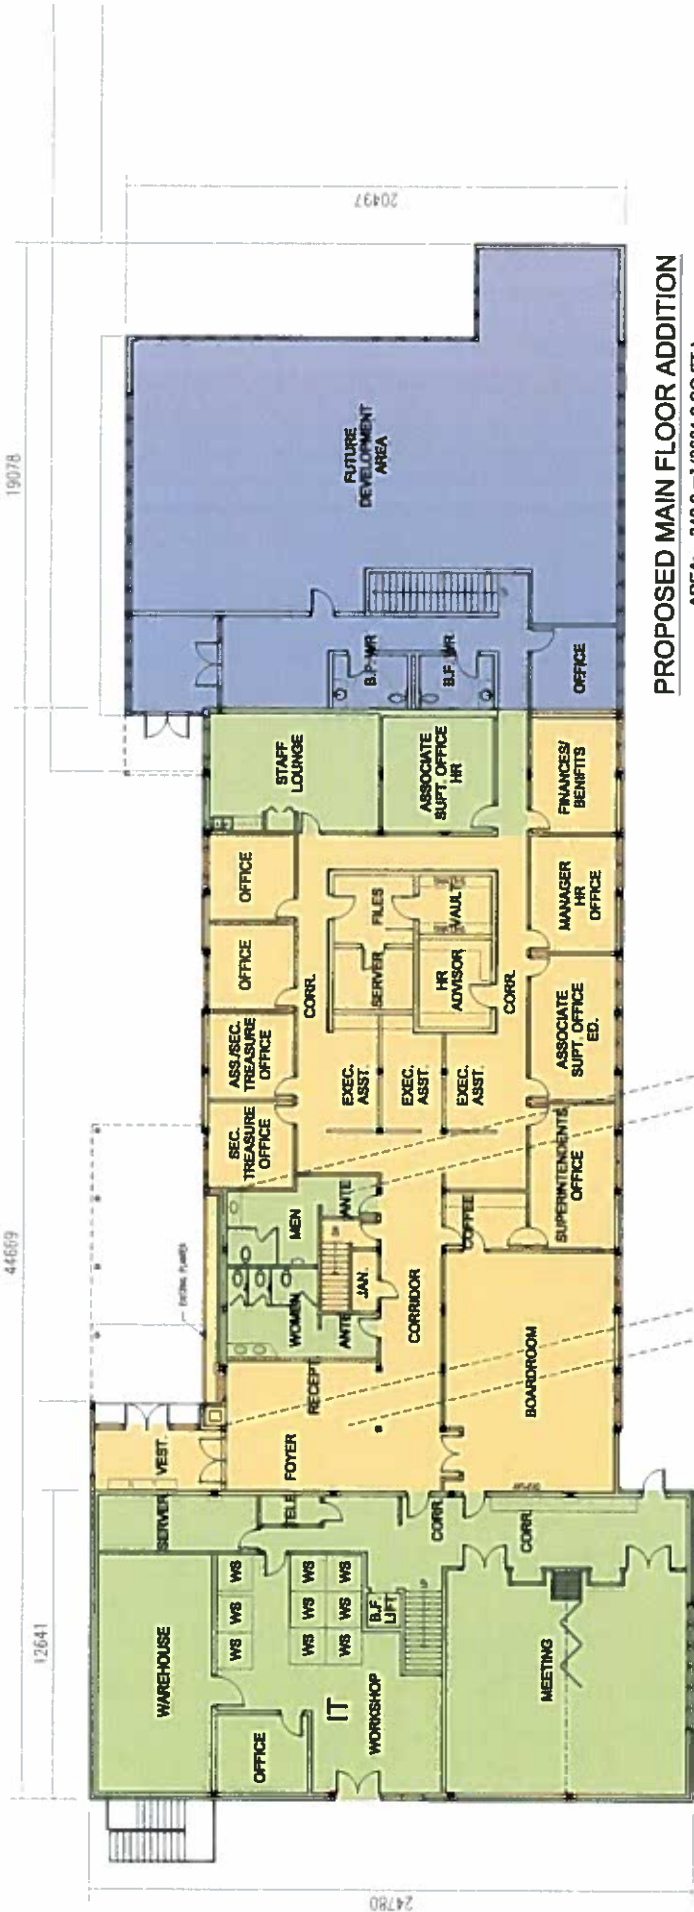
20497

19078

44609

12641

24780

FUTURE DEVELOPMENT AREA

B.F. WR

B.F. WR

OFFICE

STAFF LOUNGE

ASSOCIATE SUPT. OFFICE HR

FINANCES/ BENEFITS

OFFICE

OFFICE

FILES

VAULT

SERVER

HR ADVISOR

MANAGER HR OFFICE

CORR.

CORR.

ASS./SEC. TREASURE OFFICE

EXEC. ASST.

EXEC. ASST.

EXEC. ASST.

ASSOCIATE SUPT. OFFICE ED.

SEC. TREASURE OFFICE

SUPERINTENDENTS OFFICE

MEN

ANTE

WOMEN

ANTE

JAN.

COFFEE

CORRIDOR

EXISTING PLANTER

RECEPT.

BOARDROOM

VEST.

FOYER

TELE

SERVER

CORR.

CORR.

WS

WS

WS

WS

WS

WS

WS

WS

WS

B.F. LIFT

WAREHOUSE

IT

WORKSHOP

MEETING

OFFICE

PROPOSED MAIN FLOOR ADDITION

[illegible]